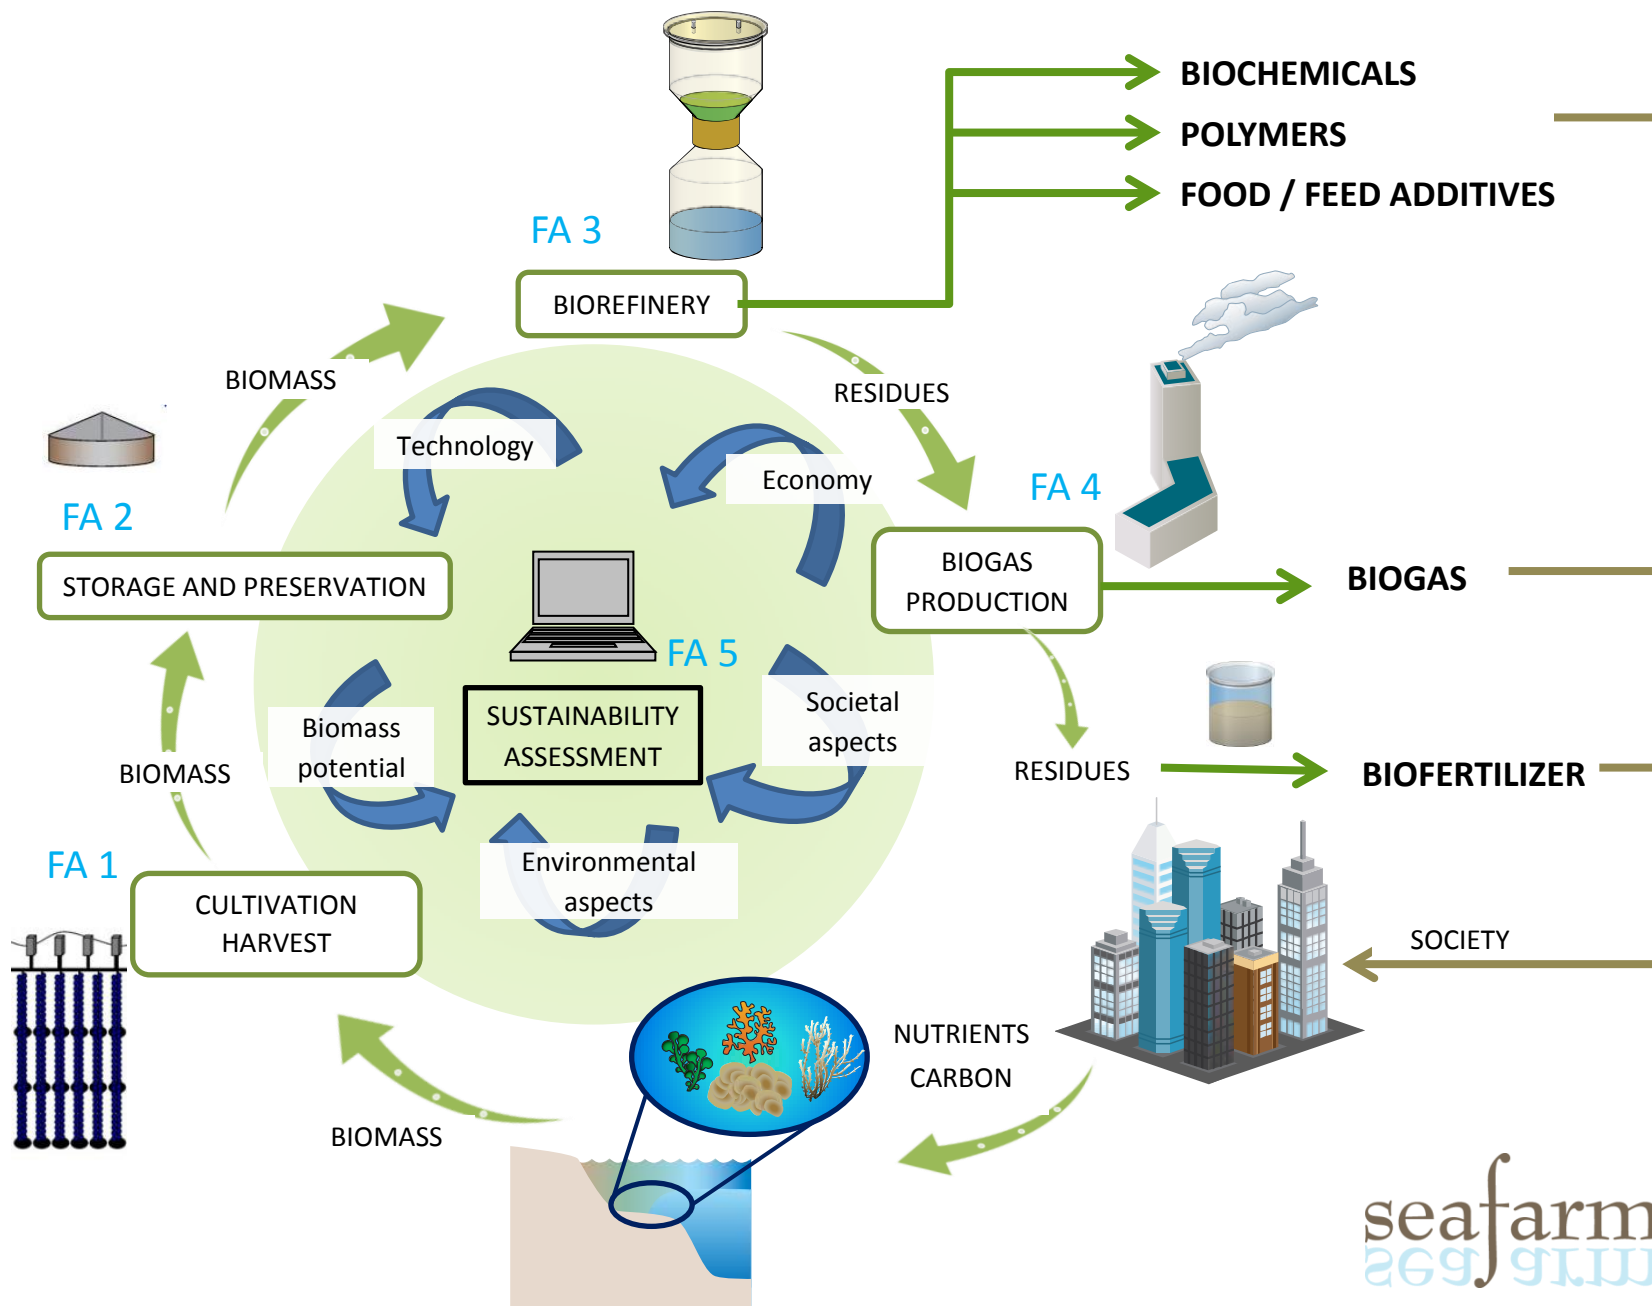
BIOCHEMICALS
POLYMERS
FOOD / FEED ADDITIVES

FA 3
BIOREFINERY

BIOMASS
RESIDUES

Technology
Economy

FA 2
STORAGE AND PRESERVATION

FA 4
BIOGAS PRODUCTION
BIOGAS

FA 5
SUSTAINABILITY ASSESSMENT

Biomass potential
Societal aspects

BIOMASS
RESIDUES
BIOFERTILIZER

Environmental aspects

FA 1
CULTIVATION HARVEST

SOCIETY

NUTRIENTS
CARBON

BIOMASS

seafarm